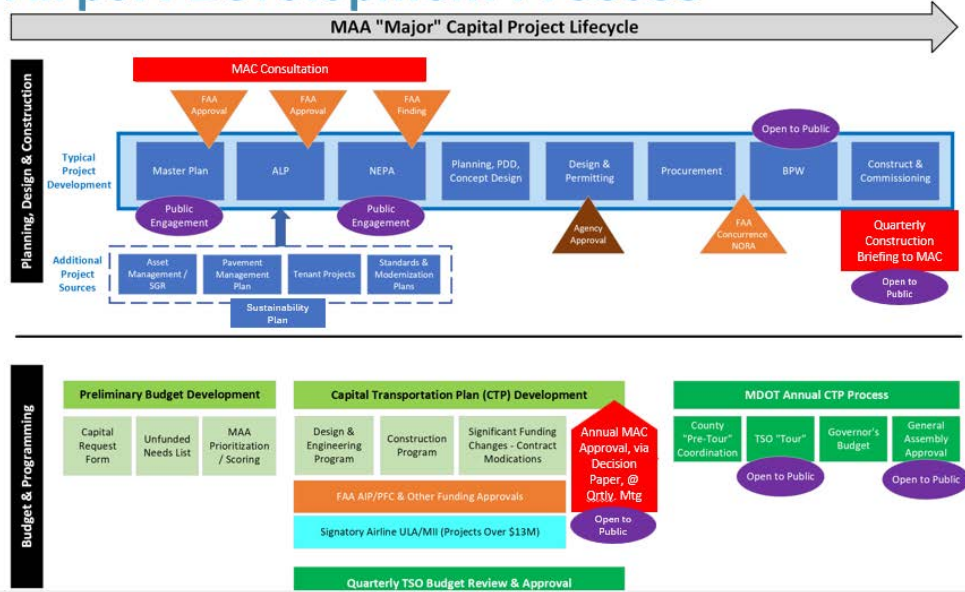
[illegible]

MAA "Major" Capital Project Lifecycle

Planning, Design & Construction

MAC Consultation

FAA Approval

FAA Approval

FAA Finding

Open to Public

Typical Project Development

Master Plan

ALP

NEPA

Planning, PDD, Concept Design

Design & Permitting

Procurement

BPW

Construct & Commissioning

Public Engagement

Public Engagement

Agency Approval

FAA Concurrence NORA

Quarterly Construction Briefing to MAC

Open to Public

Additional Project Sources

Asset Management / SGR

Pavement Management Plan

Tenant Projects

Standards & Modernization Plans

Sustainability Plan

Budget & Programming

Preliminary Budget Development

Capital Request Form

Unfunded Needs List

MAA Prioritization / Scoring

Capital Transportation Plan (CTP) Development

Design & Engineering Program

Construction Program

Significant Funding Changes - Contract Modications

Annual MAC Approval, via Decision Paper, @ Qrtly. Mtg

FAA AIP/PFC & Other Funding Approvals

Signatory Airline ULA/MII (Projects Over $13M)

Open to Public

MDOT Annual CTP Process

County "Pre-Tour" Coordination

TSO "Tour"

Governor's Budget

General Assembly Approval

Open to Public

Open to Public

Quarterly TSO Budget Review & Approval